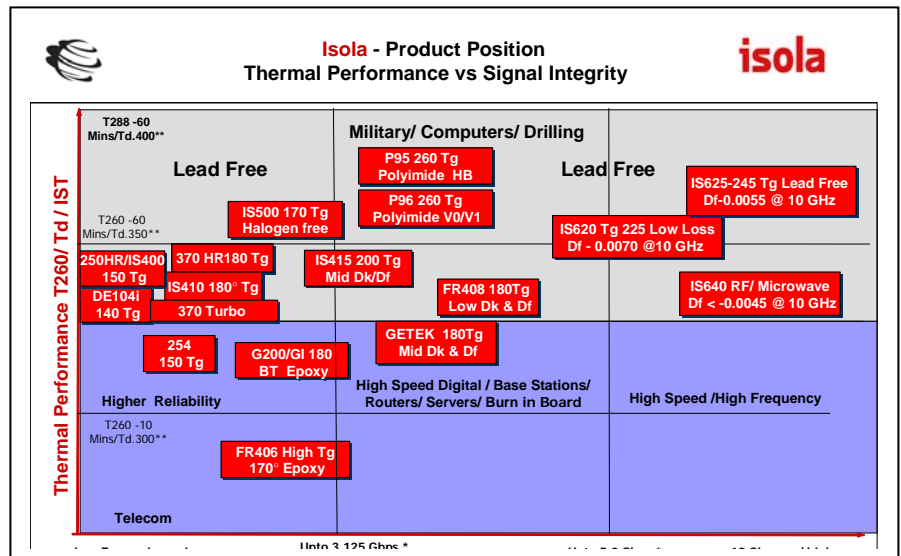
Isola - Product Position
Thermal Performance vs Signal Integrity

isola

Thermal Performance T260/ Td / IST

T288 -60
Mins/Td.400**

Military/ Computers/ Drilling

Lead Free

P95 260 Tg
Polyimide HB

Lead Free

IS625-245 Tg Lead Free
Df-0.0055 @ 10 GHz

P96 260 Tg
Polyimide V0/V1

IS500 170 Tg
Halogen free

T260 -60
Mins/Td.350**

IS620 Tg 225 Low Loss
Df - 0.0070 @10 GHz

250HR/IS400
150 Tg

370 HR180 Tg

IS415 200 Tg
Mid Dk/Df

IS410 180° Tg

FR408 180Tg
Low Dk & Df

IS640 RF/ Microwave
Df < -0.0045 @ 10 GHz

DE104i
140 Tg

370 Turbo

GETEK 180Tg
Mid Dk & Df

254
150 Tg

G200/GI 180
BT Epoxy

High Speed Digital / Base Stations/
Routers/ Servers/ Burn in Board

Higher Reliability

High Speed /High Frequency

T260 -10
Mins/Td.300**

FR406 High Tg
170° Epoxy

Telecom

Upto 3.125 Gbps *
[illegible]